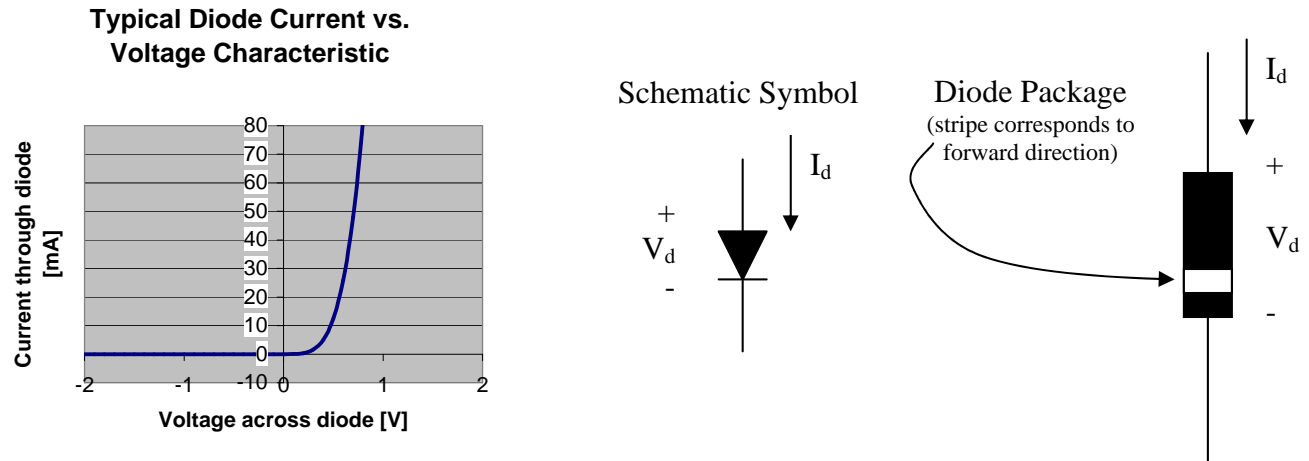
Typical Diode Current vs. Voltage Characteristic

Current through diode [mA]

80
70
60
50
40
30
20
10
0
-2
-1
-10
0
1
2

Voltage across diode [V]

Schematic Symbol

$I_d$

+
$V_d$
-

Diode Package
(stripe corresponds to forward direction)

$I_d$

+
$V_d$
-